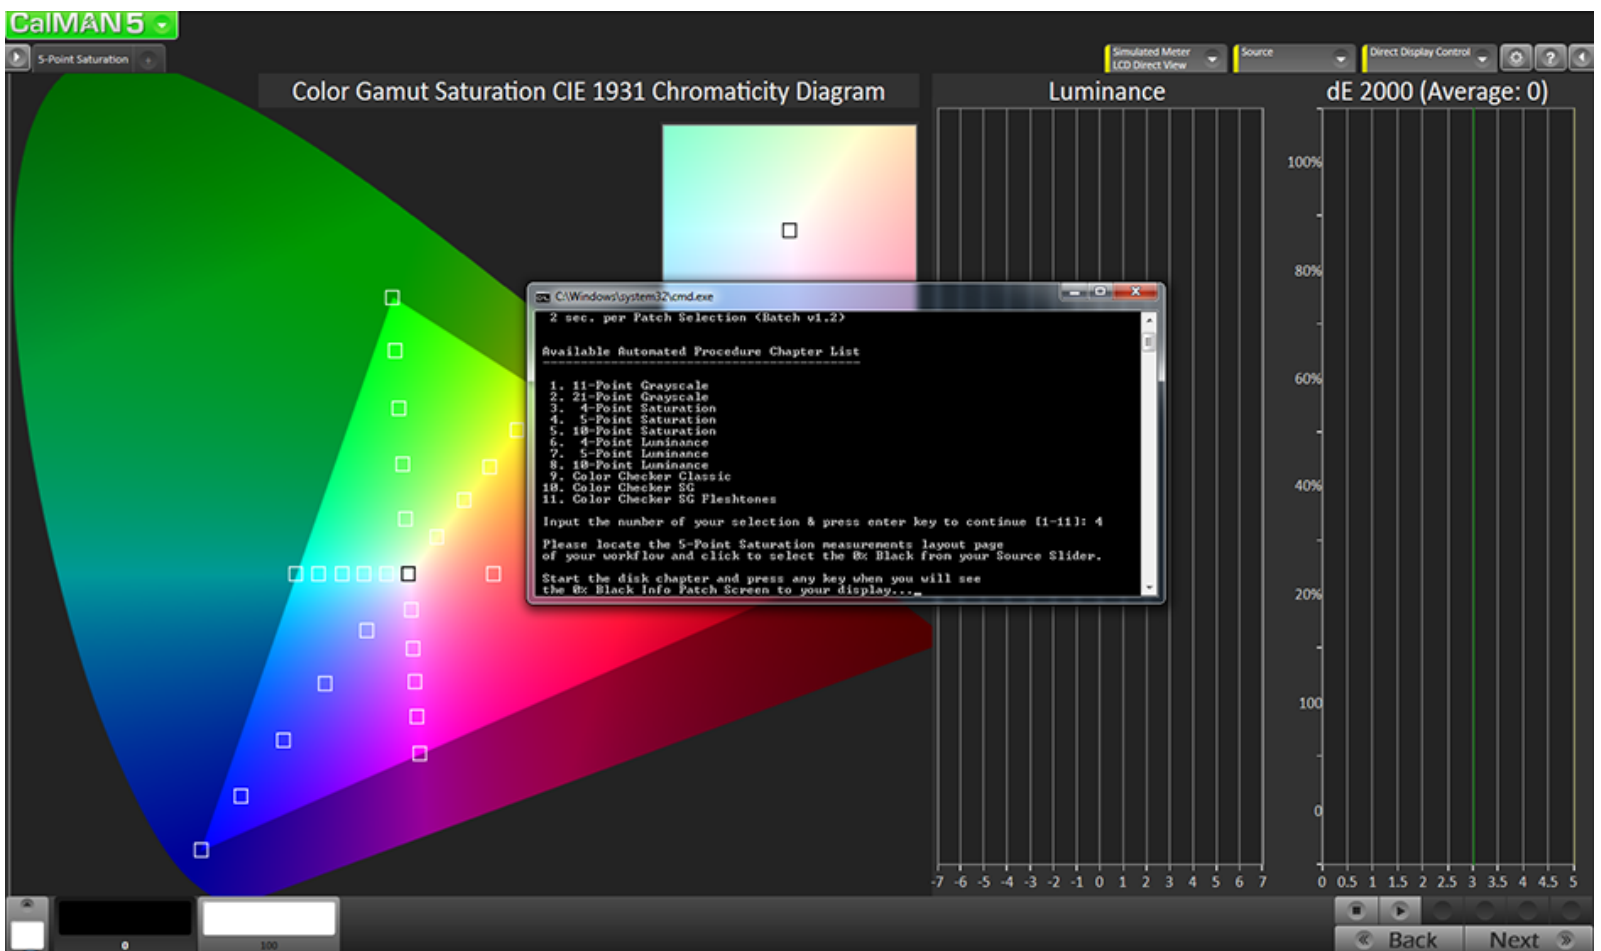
CalMAN 5

5-Point Saturation

Simulated Meter LCD Direct View

Source

Direct Display Control

Color Gamut Saturation CIE 1931 Chromaticity Diagram

Luminance

dE 2000 (Average: 0)

C:\Windows\system32\cmd.exe

2 sec. per Patch Selection (Batch v1.2)

Available Automated Procedure Chapter List

1. 11-Point Grayscale
2. 21-Point Grayscale
3. 4-Point Saturation
4. 5-Point Saturation
5. 10-Point Saturation
6. 4-Point Luminance
7. 5-Point Luminance
8. 10-Point Luminance
9. Color Checker Classic
10. Color Checker SG
11. Color Checker SG Fleshtones

Input the number of your selection & press enter key to continue [1-11]: 4

Please locate the 5-Point Saturation measurements layout page of your workflow and click to select the 0% Black from your Source Slider.

Start the disk chapter and press any key when you will see the 0% Black Info Patch Screen to your display..._

100%
80%
60%
40%
20%
100
0

-7 -6 -5 -4 -3 -2 -1 0 1 2 3 4 5 6 7

0 0.5 1 1.5 2 2.5 3 3.5 4 4.5 5

0
100

Back
Next